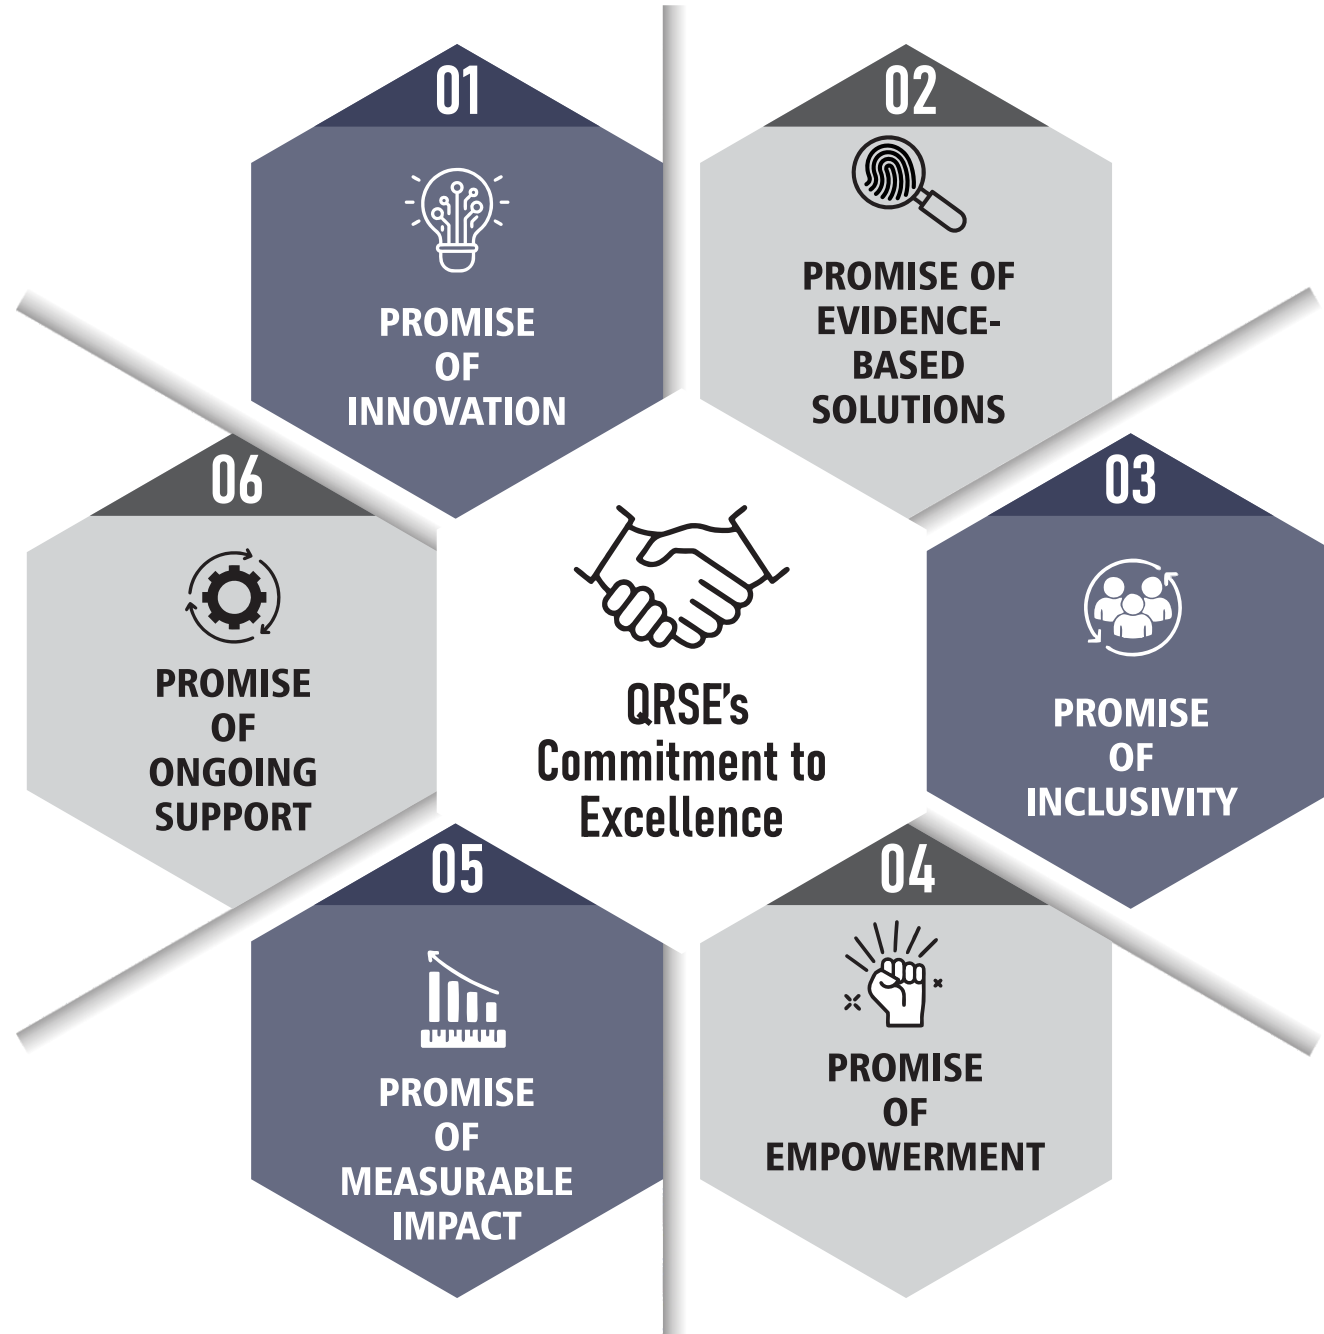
QRSE's Commitment to Excellence

01
PROMISE OF INNOVATION

02
PROMISE OF EVIDENCE-BASED SOLUTIONS

03
PROMISE OF INCLUSIVITY

04
PROMISE OF EMPOWERMENT

05
PROMISE OF MEASURABLE IMPACT

06
PROMISE OF ONGOING SUPPORT